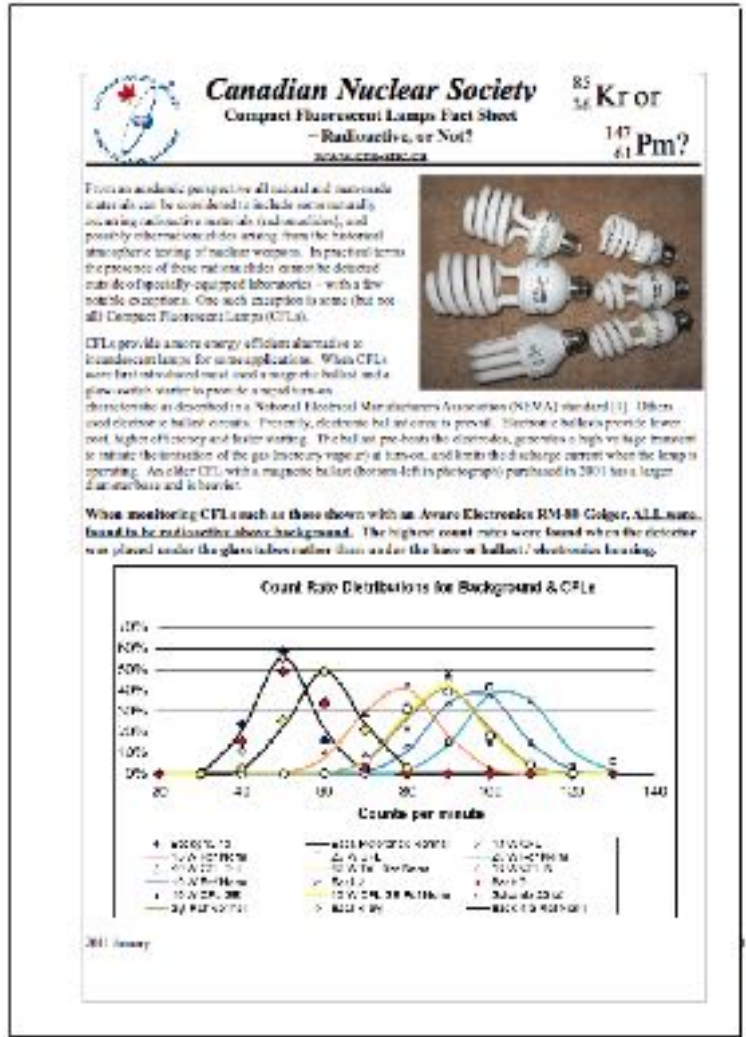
Canadian Nuclear Society
Compact Fluorescent Lamps Fact Sheet
– Radioactive, or Not?
www.cns-snc.ca

$^{85}_{36}$Kr or $^{147}_{61}$Pm?

From an academic perspective all natural and man-made materials can be considered to include environmentally occurring radioactive materials (radionuclides), and possibly other nuclides arising from the historical atmospheric testing of nuclear weapons. In practical terms the presence of these radionuclides cannot be detected outside of specially-equipped laboratories – with a few notable exceptions. One such exception is some (but not all) Compact Fluorescent Lamps (CFLs).

CFLs provide a more energy-efficient alternative to incandescent lamps for some applications. When CFLs were first introduced most used a magnetic ballast and a glow-switch starter to provide a rapid turn-on characteristic as described in a National Electrical Manufacturers Association (NEMA) standard [1]. Others used electronic ballast circuits. Presently, electronic ballast circuits prevail. Electronic ballasts provide lower cost, higher efficiency and faster starting. The ballast pre-heats the electrodes, generates a high voltage transient to initiate the ionization of the gas (mercury vapour) at turn-on, and limits the discharge current when the lamp is operating. An older CFL with a magnetic ballast (bottom-left in photograph) purchased in 2001 has a larger diameter base and is heavier.

When monitoring CFLs such as those shown with an Aware Electronics RM-80 Geiger, ALL were found to be radioactive above background. The highest count rates were found when the detector was placed under the glass tubes rather than under the base or ballast / electronics housing.

Count Rate Distributions for Background & CFLs

70%
60%
50%
40%
30%
20%
10%
0%

20 40 60 80 100 120 140
Counts per minute

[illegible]

2011 January